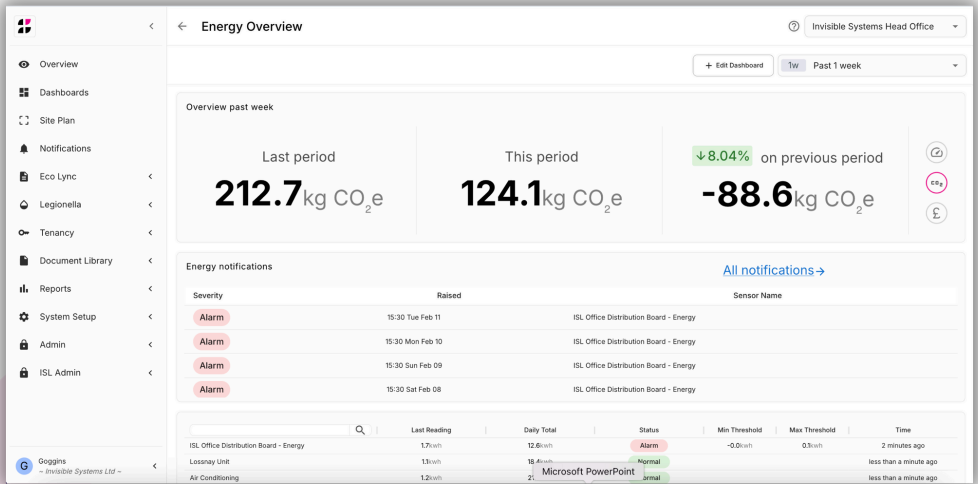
Energy Overview

Invisible Systems Head Office

Overview
Dashboards
Site Plan
Notifications
Eco Lync
Legionella
Tenancy
Document Library
Reports
System Setup
Admin
ISL Admin

G Goggins
~ Invisible Systems Ltd ~

+ Edit Dashboard
1w Past 1 week

Overview past week

Last period
212.7kg $CO_2$e

This period
124.1kg $CO_2$e

↓8.04% on previous period
-88.6kg $CO_2$e

$CO_2$
£

Energy notifications

All notifications→

| Severity | Raised | Sensor Name |
|---|---|---|
| Alarm | 15:30 Tue Feb 11 | ISL Office Distribution Board - Energy |
| Alarm | 15:30 Mon Feb 10 | ISL Office Distribution Board - Energy |
| Alarm | 15:30 Sun Feb 09 | ISL Office Distribution Board - Energy |
| Alarm | 15:30 Sat Feb 08 | ISL Office Distribution Board - Energy |

| | Last Reading | Daily Total | Status | Min Threshold | Max Threshold | Time |
|---|---|---|---|---|---|---|
| ISL Office Distribution Board - Energy | 1.7kwh | 12.6kwh | Alarm | ~0.0kwh | 0.1kwh | 2 minutes ago |
| Lossnay Unit | 1.1kwh | 18.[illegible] | Normal | | | less than a minute ago |
| Air Conditioning | 1.2kwh | 2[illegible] | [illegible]ormal | | | less than a minute ago |

Microsoft PowerPoint